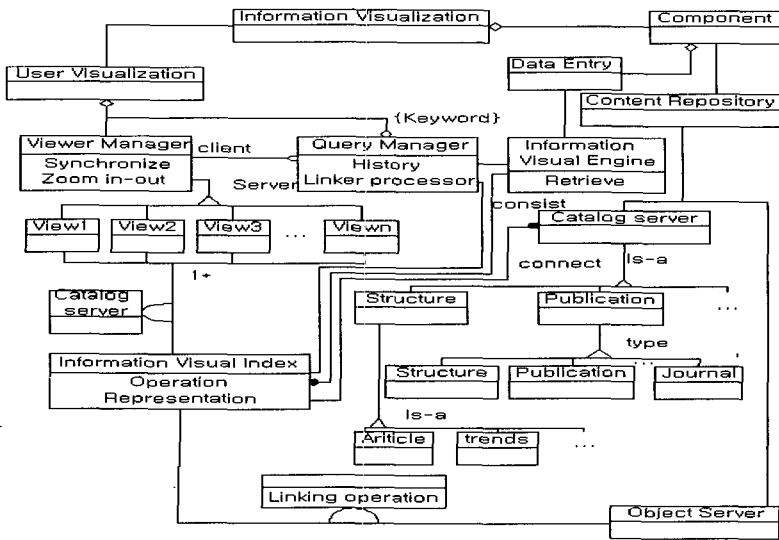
Information Visualization

Component

User Visualization

Data Entry

Content Repository

{Keyword}

Viewer Manager
Synchronize
Zoom in-out

client

Query Manager
History
Linker processor

Information Visual Engine
Retrieve

Server

consist

Catalog server

View1

View2

View3

...

Viewn

connect

Is-a

1+

Catalog server

Structure

Publication

...

type

Information Visual Index
Operation
Representation

Structure

Publication

Journal

Is-a

Article

trends

...

Linking operation

Object Server